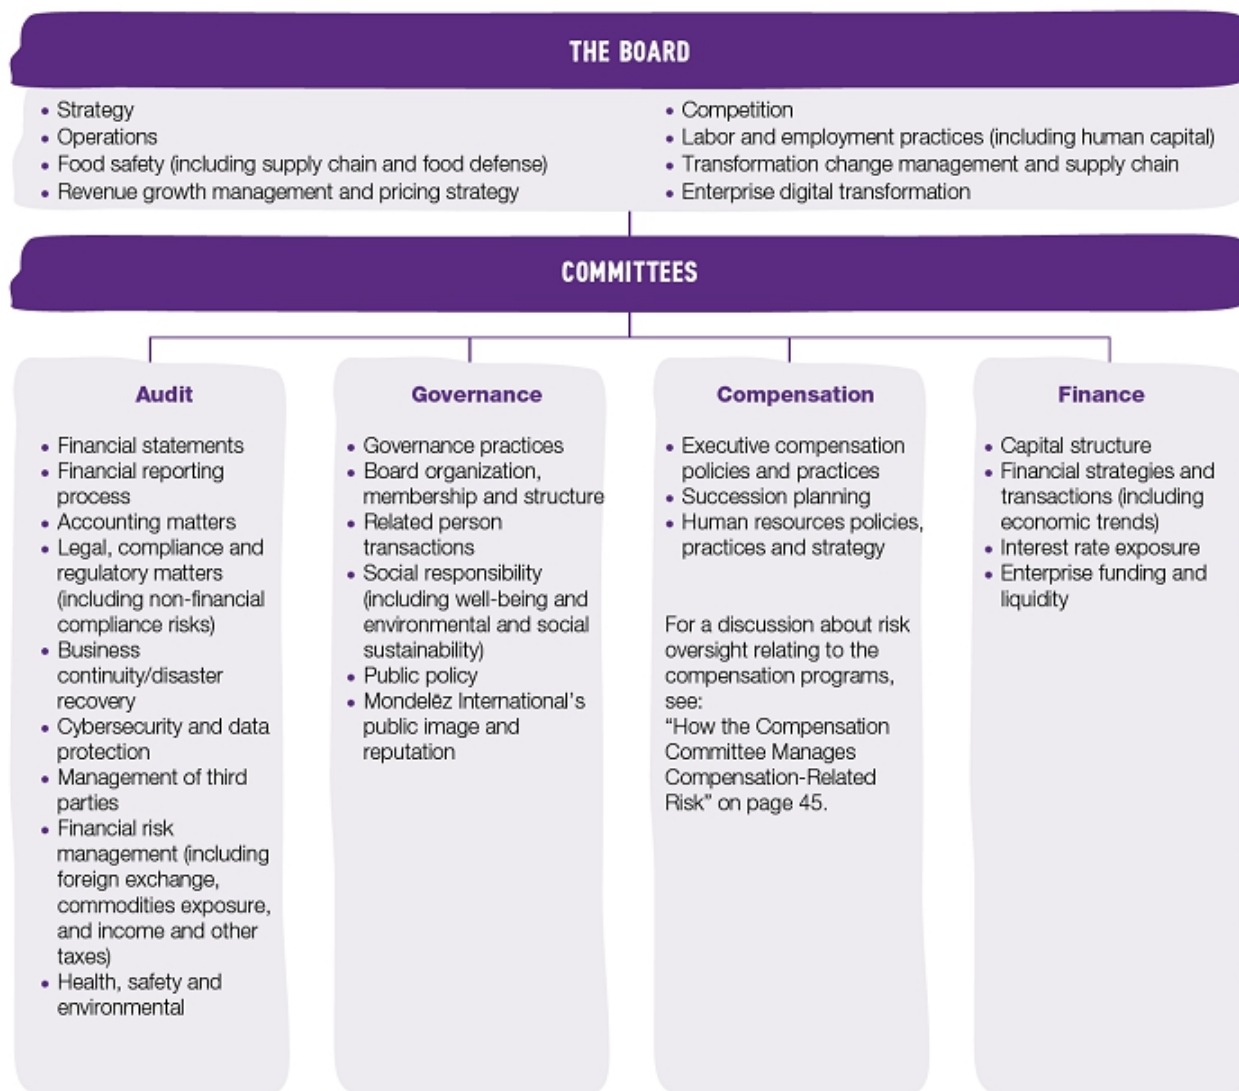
THE BOARD

• Strategy
• Operations
• Food safety (including supply chain and food defense)
• Revenue growth management and pricing strategy

• Competition
• Labor and employment practices (including human capital)
• Transformation change management and supply chain
• Enterprise digital transformation

COMMITTEES

Audit

• Financial statements
• Financial reporting process
• Accounting matters
• Legal, compliance and regulatory matters (including non-financial compliance risks)
• Business continuity/disaster recovery
• Cybersecurity and data protection
• Management of third parties
• Financial risk management (including foreign exchange, commodities exposure, and income and other taxes)
• Health, safety and environmental

Governance

• Governance practices
• Board organization, membership and structure
• Related person transactions
• Social responsibility (including well-being and environmental and social sustainability)
• Public policy
• Mondelēz International's public image and reputation

Compensation

• Executive compensation policies and practices
• Succession planning
• Human resources policies, practices and strategy

For a discussion about risk oversight relating to the compensation programs, see: "How the Compensation Committee Manages Compensation-Related Risk" on page 45.

Finance

• Capital structure
• Financial strategies and transactions (including economic trends)
• Interest rate exposure
• Enterprise funding and liquidity